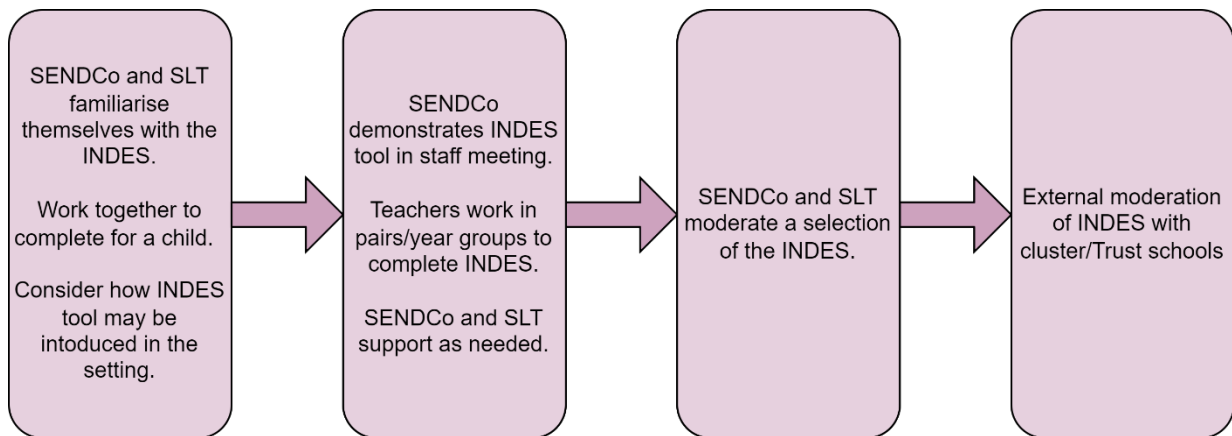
SENDCo and SLT familiarise themselves with the INDES.

Work together to complete for a child.

Consider how INDES tool may be intoduced in the setting.

SENDCo demonstrates INDES tool in staff meeting.

Teachers work in pairs/year groups to complete INDES.

SENDCo and SLT support as needed.

SENDCo and SLT moderate a selection of the INDES.

External moderation of INDES with cluster/Trust schools